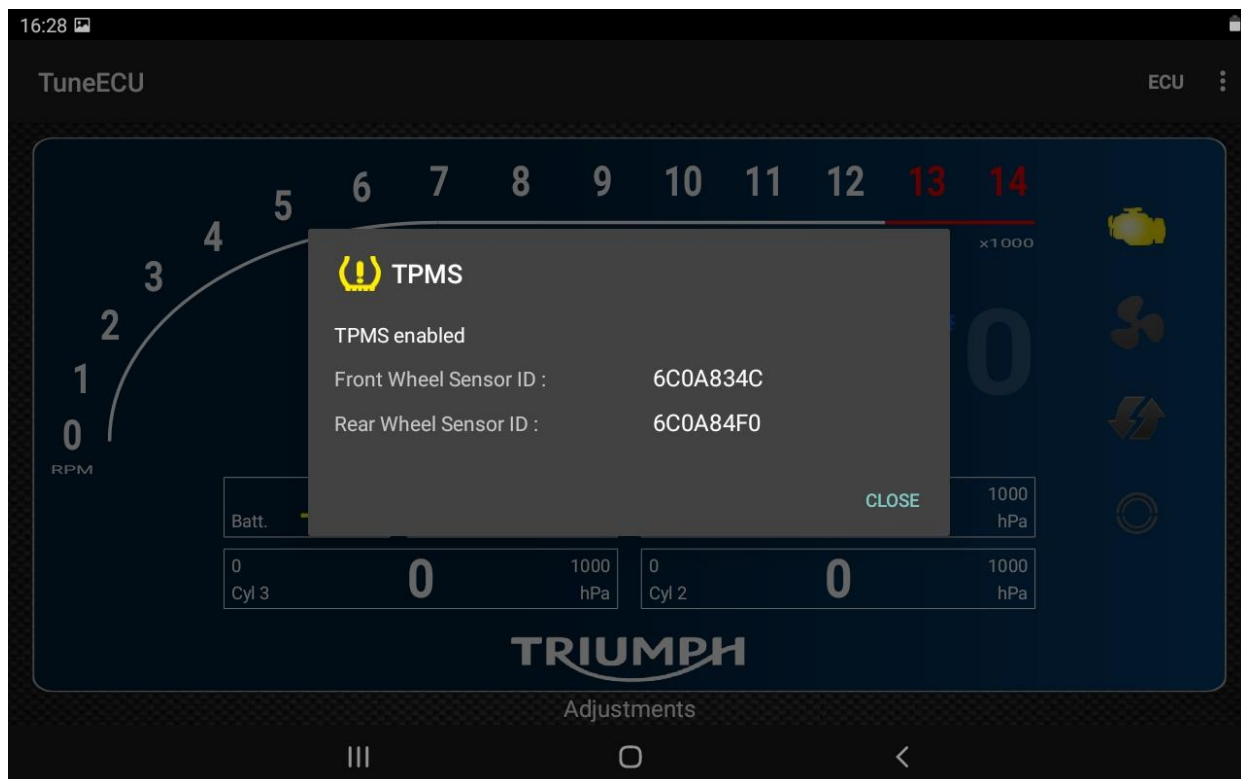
16:28

TuneECU

ECU

0 1 2 3 4 5 6 7 8 9 10 11 12 13 14

x1000

RPM

TPMS

TPMS enabled

Front Wheel Sensor ID : 6C0A834C

Rear Wheel Sensor ID : 6C0A84F0

CLOSE

Batt.

1000
hPa

0
Cyl 3
0
1000
hPa

0
Cyl 2
0
1000
hPa

TRIUMPH

Adjustments